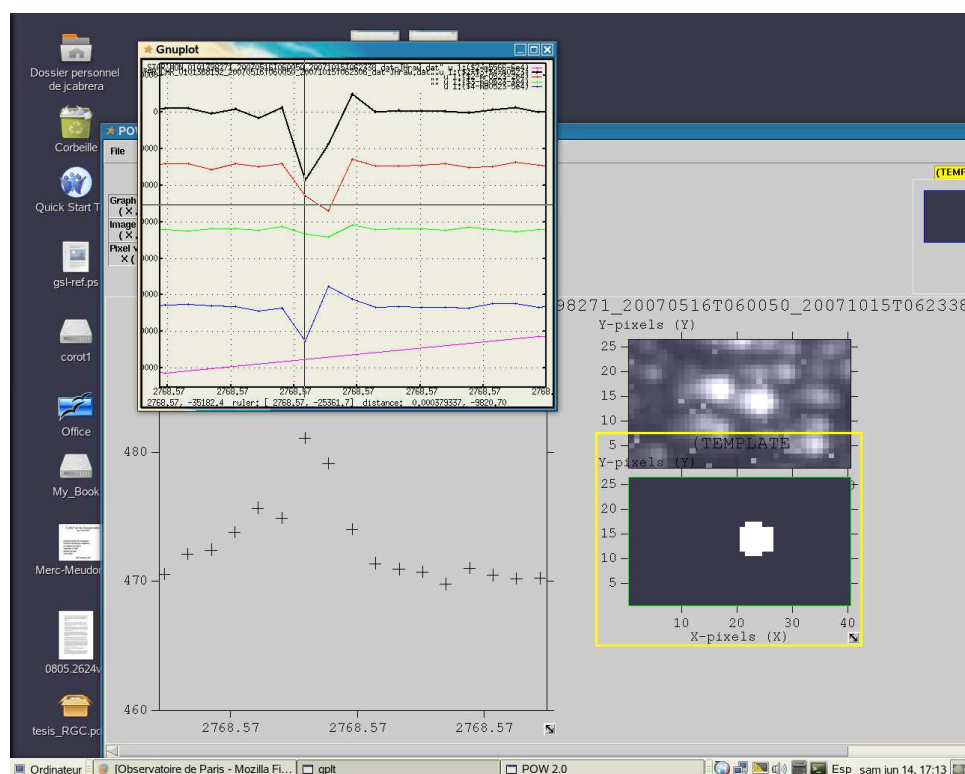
Dossier personnel de jcabrera

Corbeille

Quick Start T

gsl-ref.ps

corot1

Office

My_Book

Merc-Meudor

0805.2624v

tesis_RGC.pc

Gnuplot

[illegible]

0

2768.57 2768.57 2768.57 2768.57 2768.57 2768.57 2768.57 2768.

2768.57, -35182.4 ruler: [ 2768.57, -25361.7] distance: 0.000379337, -9820.70

POW

File

Graph
( X,
Image
( X,
Pixel v
X (

(TEMP

98271_20070516T060050_20071015T062338

Y-pixels (Y)

25
20
15
10
5

(TEMPLATE

Y-pixels (Y)

25
20
15
10
5

10 20 30 40

X-pixels (X)

480

470

460

2768.57 2768.57 2768.57

Ordinateur [Observatoire de Paris - Mozilla Fi... gplt POW 2.0 Esp sam jun 14, 17:13